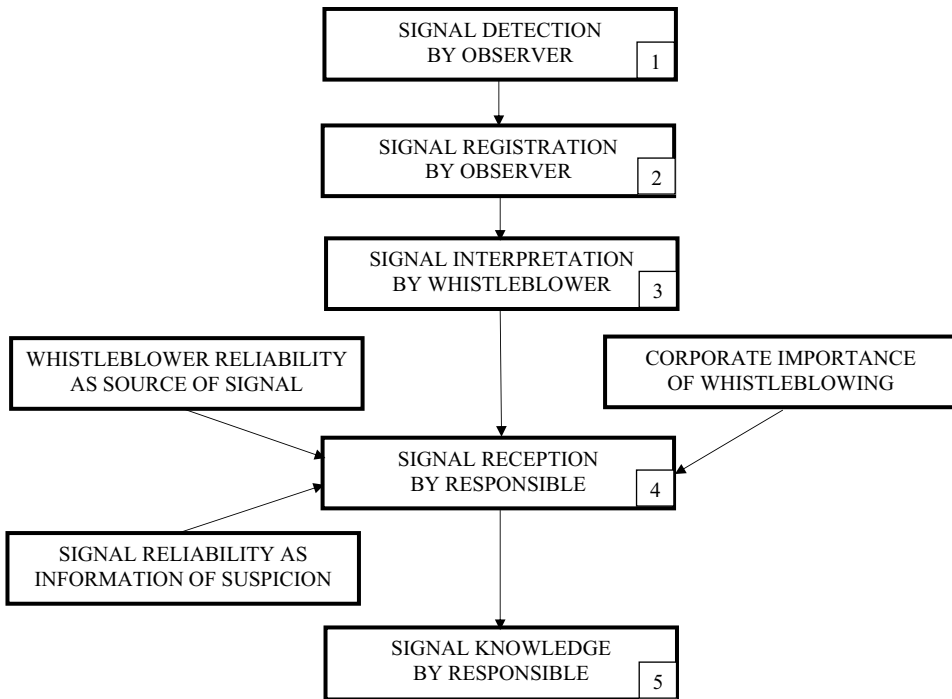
SIGNAL DETECTION BY OBSERVER 1

SIGNAL REGISTRATION BY OBSERVER 2

SIGNAL INTERPRETATION BY WHISTLEBLOWER 3

WHISTLEBLOWER RELIABILITY AS SOURCE OF SIGNAL

CORPORATE IMPORTANCE OF WHISTLEBLOWING

SIGNAL RECEPTION BY RESPONSIBLE 4

SIGNAL RELIABILITY AS INFORMATION OF SUSPICION

SIGNAL KNOWLEDGE BY RESPONSIBLE 5